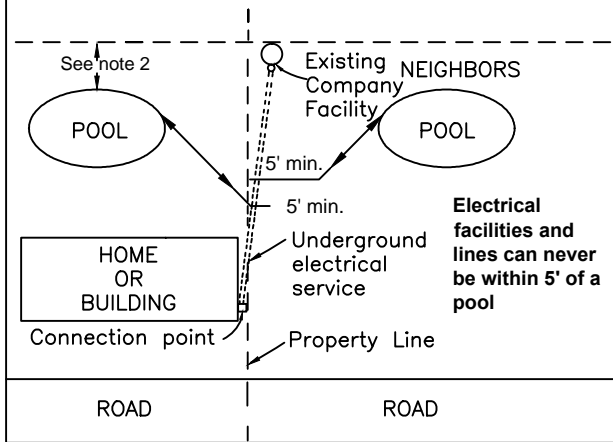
See note 2

Existing Company Facility

NEIGHBORS

POOL

POOL

5' min.

5' min.

Electrical facilities and lines can never be within 5' of a pool

HOME OR BUILDING

Underground electrical service

Connection point

Property Line

ROAD

ROAD